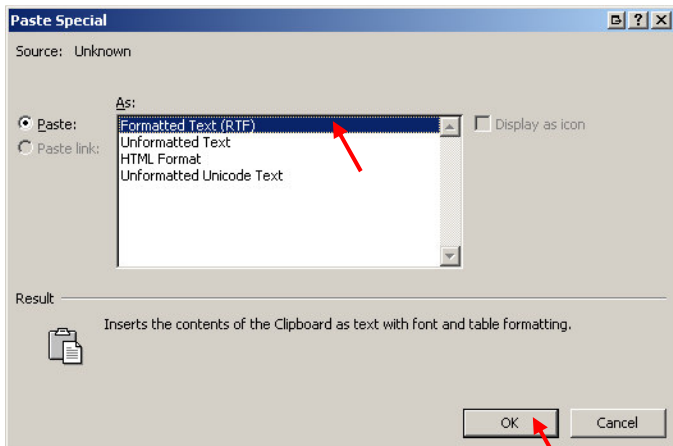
Paste Special

Source: Unknown

As:

Paste:

Paste link:

Formatted Text (RTF)
Unformatted Text
HTML Format
Unformatted Unicode Text

Display as icon

Result

Inserts the contents of the Clipboard as text with font and table formatting.

OK

Cancel